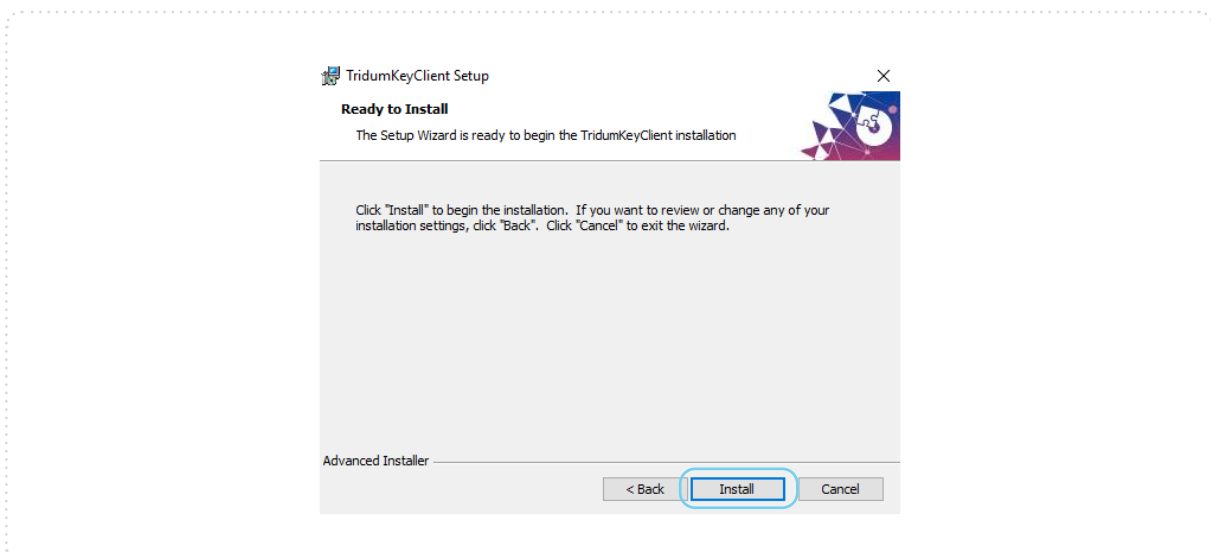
TridumKeyClient Setup

×

Ready to Install

The Setup Wizard is ready to begin the TridumKeyClient installation

Click "Install" to begin the installation. If you want to review or change any of your installation settings, click "Back". Click "Cancel" to exit the wizard.

Advanced Installer

< Back

Install

Cancel